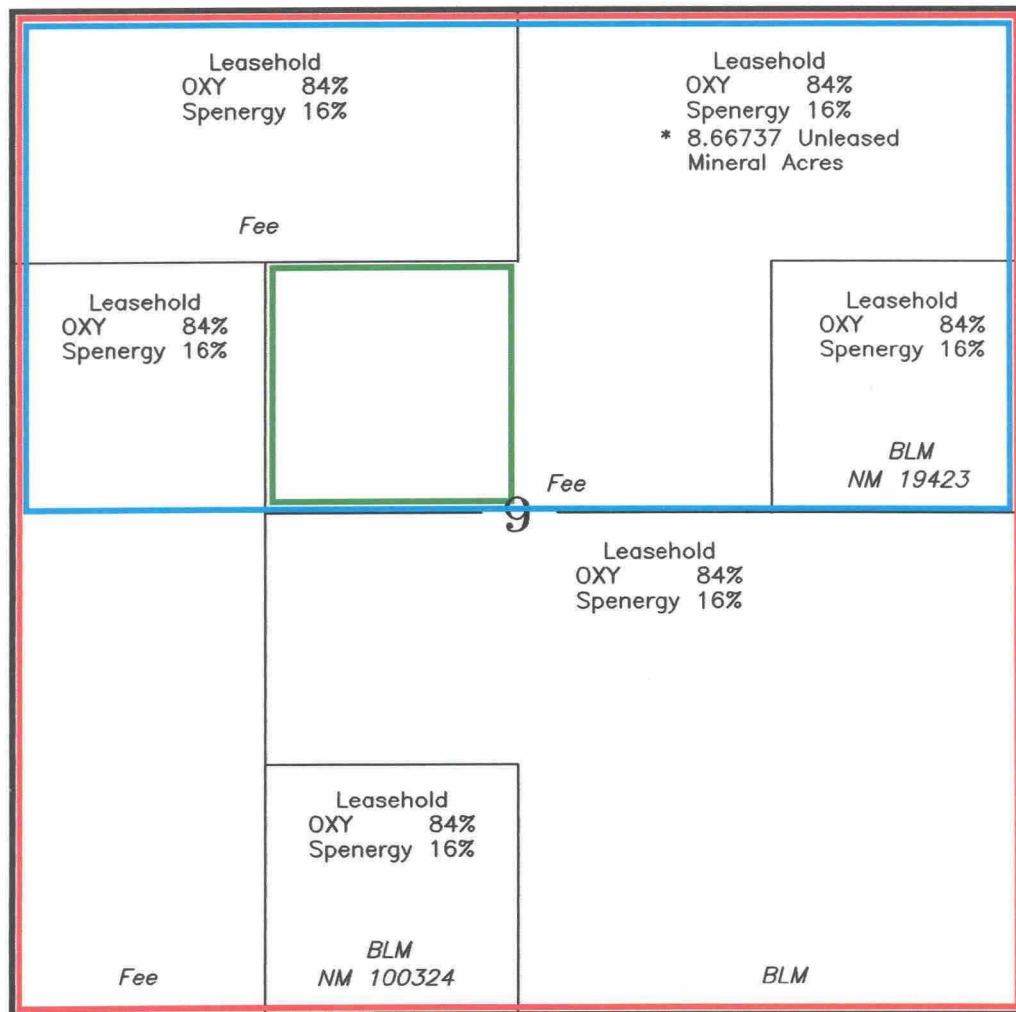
Leasehold
OXY 84%
Spenergy 16%

Fee

Leasehold
OXY 84%
Spenergy 16%
* 8.66737 Unleased Mineral Acres

Leasehold
OXY 84%
Spenergy 16%

Leasehold
OXY 84%
Spenergy 16%

BLM
NM 19423

Fee

9

Leasehold
OXY 84%
Spenergy 16%

Leasehold
OXY 84%
Spenergy 16%

BLM
NM 100324

Fee

BLM